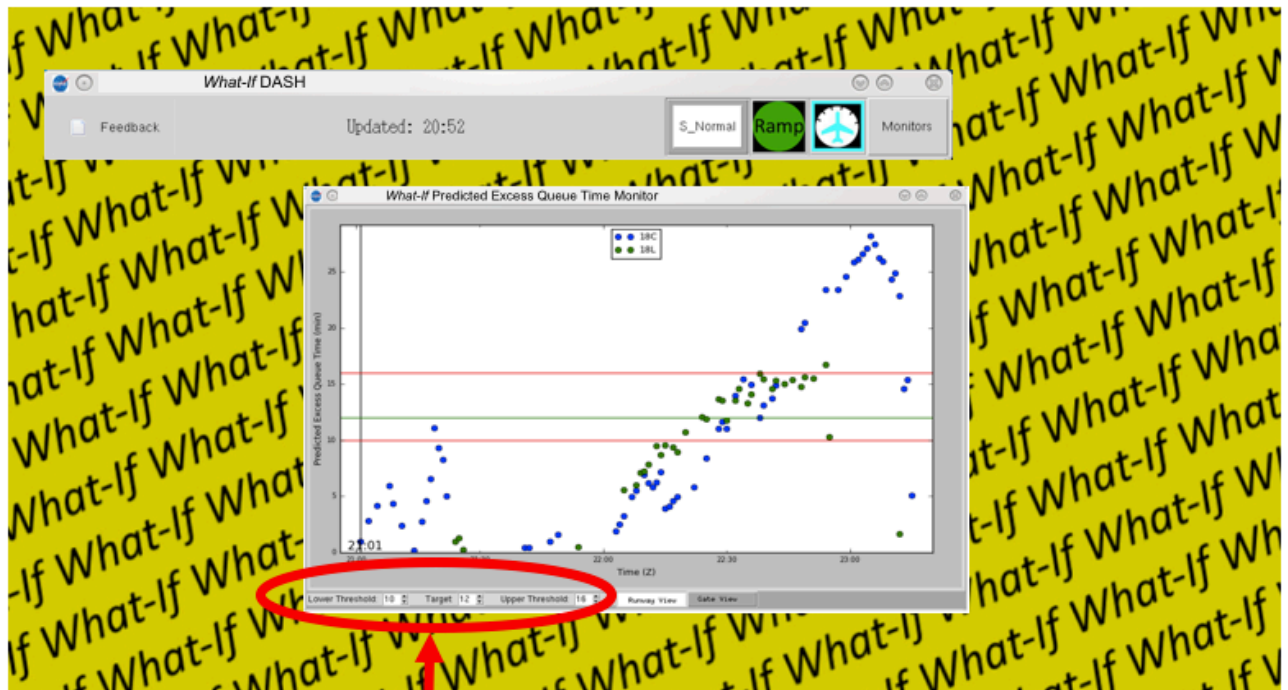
What-If DASH

Feedback

Updated: 20:52

S_Normal

Ramp

Monitors

What-If Predicted Excess Queue Time Monitor

18C
18L

Predicted Excess Queue Time (min)

25
20
15
10
5
0

21:01

21:00
21:30
22:00
22:30
23:00

Time (Z)

Lower Threshold: 10
Target: 12
Upper Threshold: 16
Runway View
Gate View